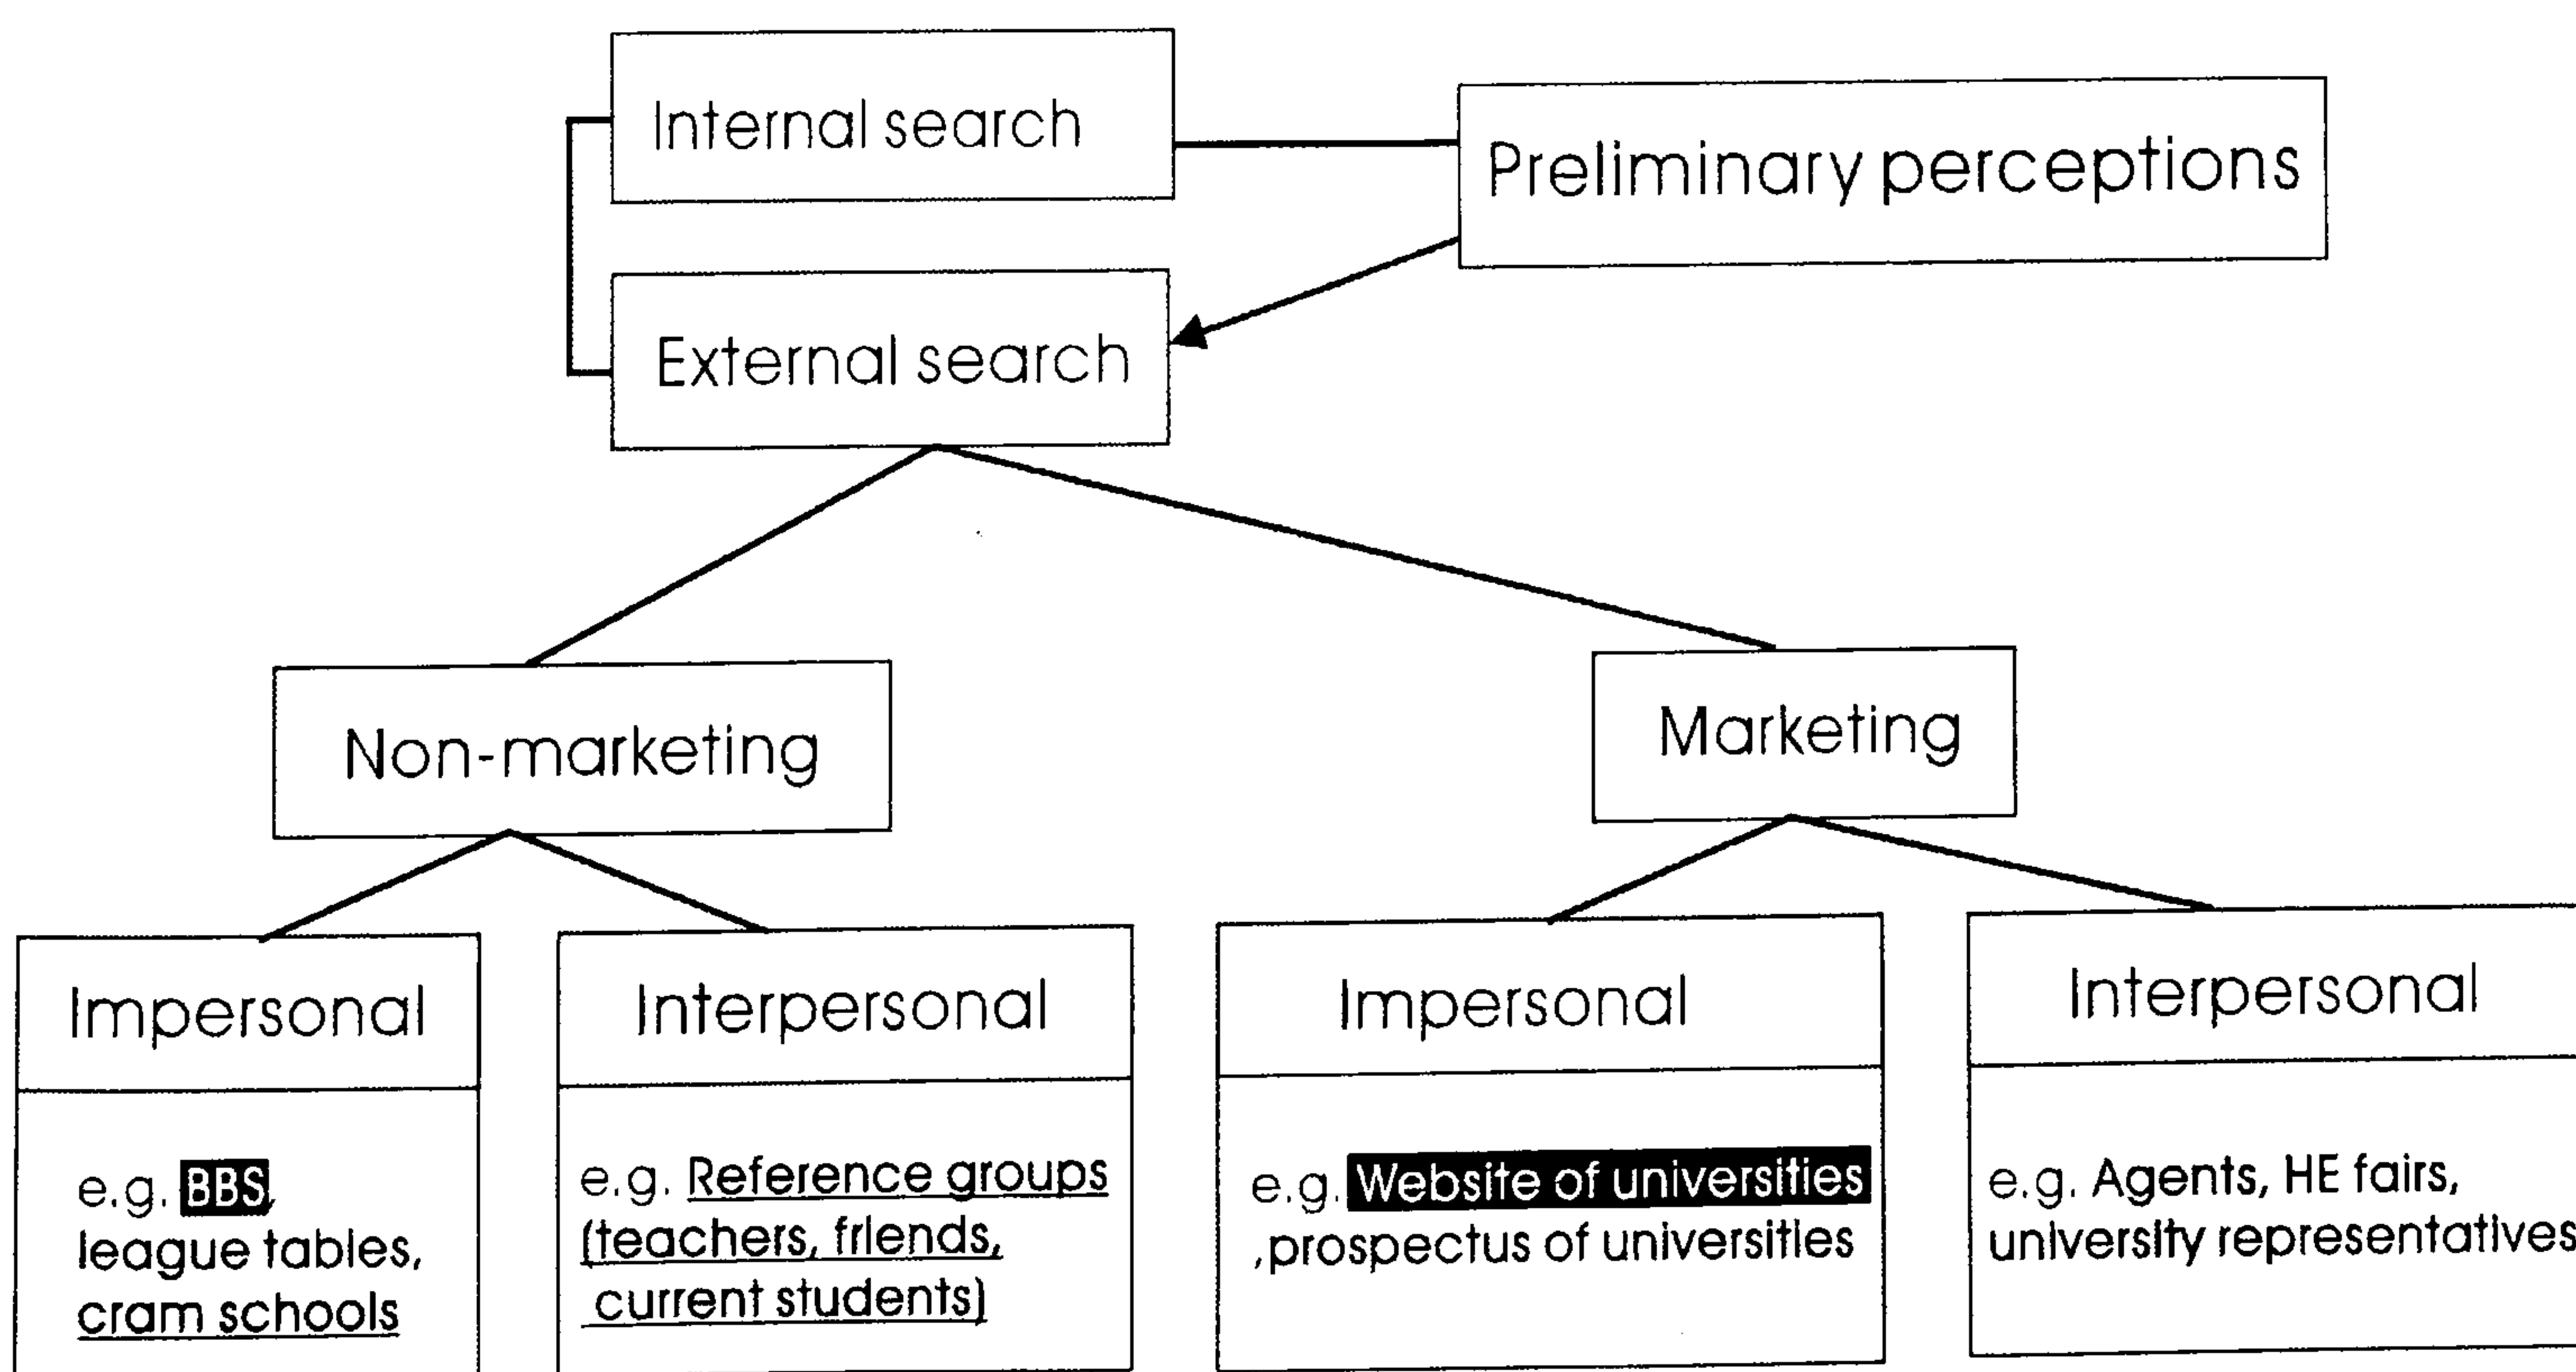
Internal search

Preliminary perceptions

External search

Non-marketing

Marketing

Impersonal

e.g. BBS, league tables, cram schools

Interpersonal

e.g. Reference groups (teachers, friends, current students)

Impersonal

e.g. Website of universities ,prospectus of universities

Interpersonal

e.g. Agents, HE fairs, university representatives